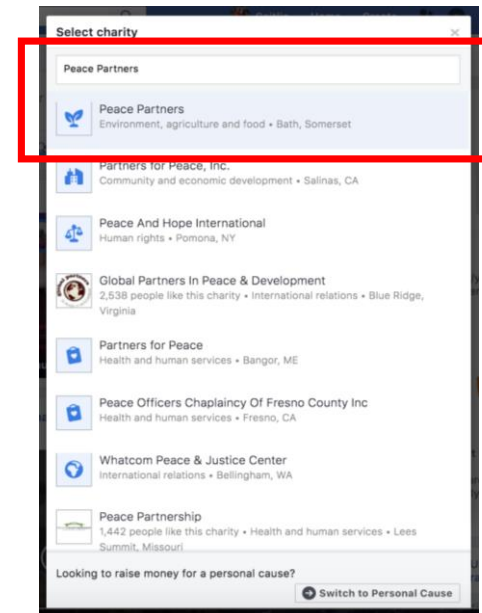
Select charity

Peace Partners

Peace Partners
Environment, agriculture and food • Bath, Somerset

Partners for Peace, Inc.
Community and economic development • Salinas, CA

Peace And Hope International
Human rights • Pomona, NY

Global Partners In Peace & Development
2,538 people like this charity • International relations • Blue Ridge, Virginia

Partners for Peace
Health and human services • Bangor, ME

Peace Officers Chaplaincy Of Fresno County Inc
Health and human services • Fresno, CA

Whatcom Peace & Justice Center
International relations • Bellingham, WA

Peace Partnership
1,442 people like this charity • Health and human services • Lees Summit, Missouri

Looking to raise money for a personal cause?

Switch to Personal Cause